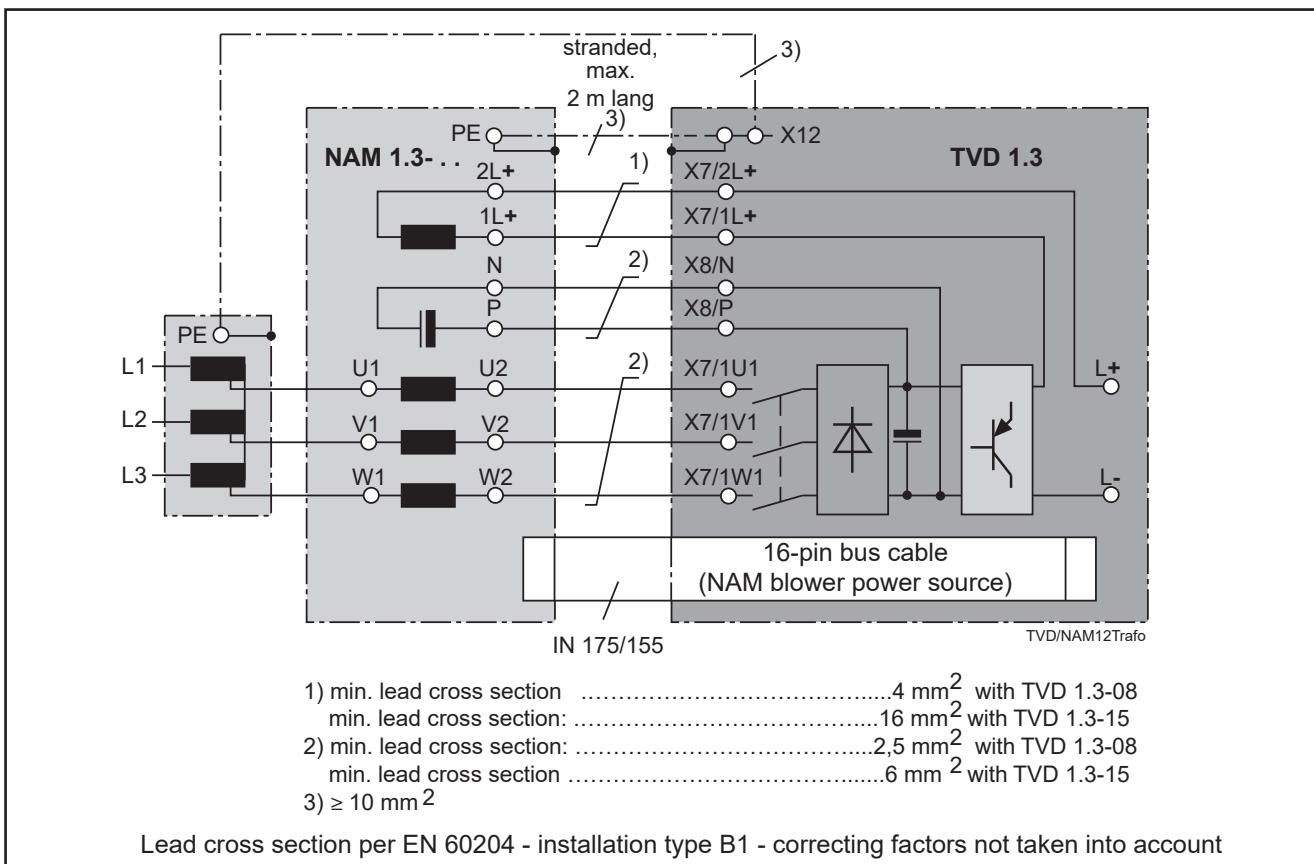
stranded, max. 2 m lang

3)

PE

3)

X12

NAM 1.3- . .

TVD 1.3

2L+

1)

X7/2L+

1L+

X7/1L+

N

2)

X8/N

P

X8/P

PE

L1

U1

U2

2)

X7/1U1

L+

L2

V1

V2

X7/1V1

L3

W1

W2

X7/1W1

L-

16-pin bus cable
(NAM blower power source)

IN 175/155

TVD/NAM12Trafo

1) min. lead cross section ……………………………….....4 mm$^2$ with TVD 1.3-08
min. lead cross section: ……………………………….....16 mm$^2$ with TVD 1.3-15
2) min. lead cross section: ……………………………….....2,5 mm$^2$ with TVD 1.3-08
min. lead cross section ……………………………….......6 mm $^2$ with TVD 1.3-15
3) $\geq$ 10 mm $^2$

Lead cross section per EN 60204 - installation type B1 - correcting factors not taken into account